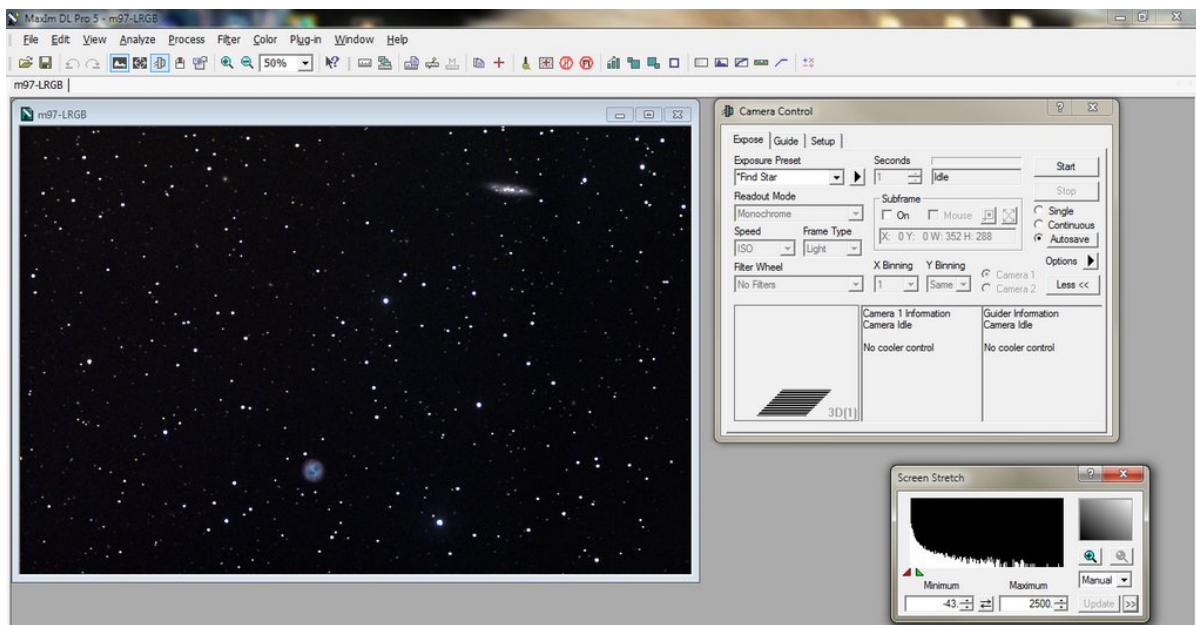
MaxIm DL Pro 5 - m97-LRGB

File Edit View Analyze Process Filter Color Plug-in Window Help

50%

m97-LRGB

m97-LRGB

Camera Control

Expose | Guide | Setup

Exposure Preset
*Find Star

Seconds
1
Idle

Start
Stop

Readout Mode
Monochrome

Subframe
On
Mouse
X: 0 Y: 0 W: 352 H: 288

Single
Continuous
Autosave

Speed
ISO

Frame Type
Light

Filter Wheel
No Filters

X Binning
1

Y Binning
Same

Camera 1
Camera 2

Options

Less <<

Camera 1 Information
Camera Idle

No cooler control

Guider Information
Camera Idle

No cooler control

3D[1]

Screen Stretch

Minimum
-43.

Maximum
2500

Manual

Update
>>